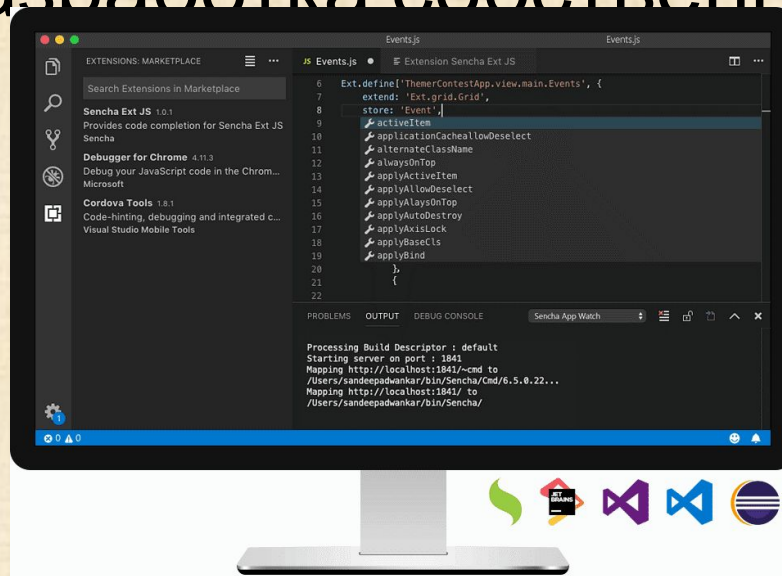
Events.js

Events.js

EXTENSIONS: MARKETPLACE

Search Extensions in Marketplace

Sencha Ext JS 1.0.1
Provides code completion for Sencha Ext JS
Sencha

Debugger for Chrome 4.11.3
Debug your JavaScript code in the Chrom...
Microsoft

Cordova Tools 1.8.1
Code-hinting, debugging and integrated c...
Visual Studio Mobile Tools

JS Events.js

Extension Sencha Ext JS

6 Ext.define('ThemerContestApp.view.main.Events', {
7 extend: 'Ext.grid.Grid',
8 store: 'Event',
9 activeItem
10 applicationCacheallowDeselect
11 alternateClassName
12 alwaysOnTop
13 applyActiveItem
14 applyAllowDeselect
15 applyAlaysOnTop
16 applyAutoDestroy
17 applyAxisLock
18 applyBaseCls
19 applyBind
20 },
21 {
22

PROBLEMS OUTPUT DEBUG CONSOLE

Sencha App Watch

Processing Build Descriptor : default
Starting server on port : 1841
Mapping http://localhost:1841/~cmd to
/Users/sandeepadwankar/bin/Sencha/Cmd/6.5.0.22...
Mapping http://localhost:1841/ to
/Users/sandeepadwankar/bin/Sencha/

1

0 0

JET BRAINS